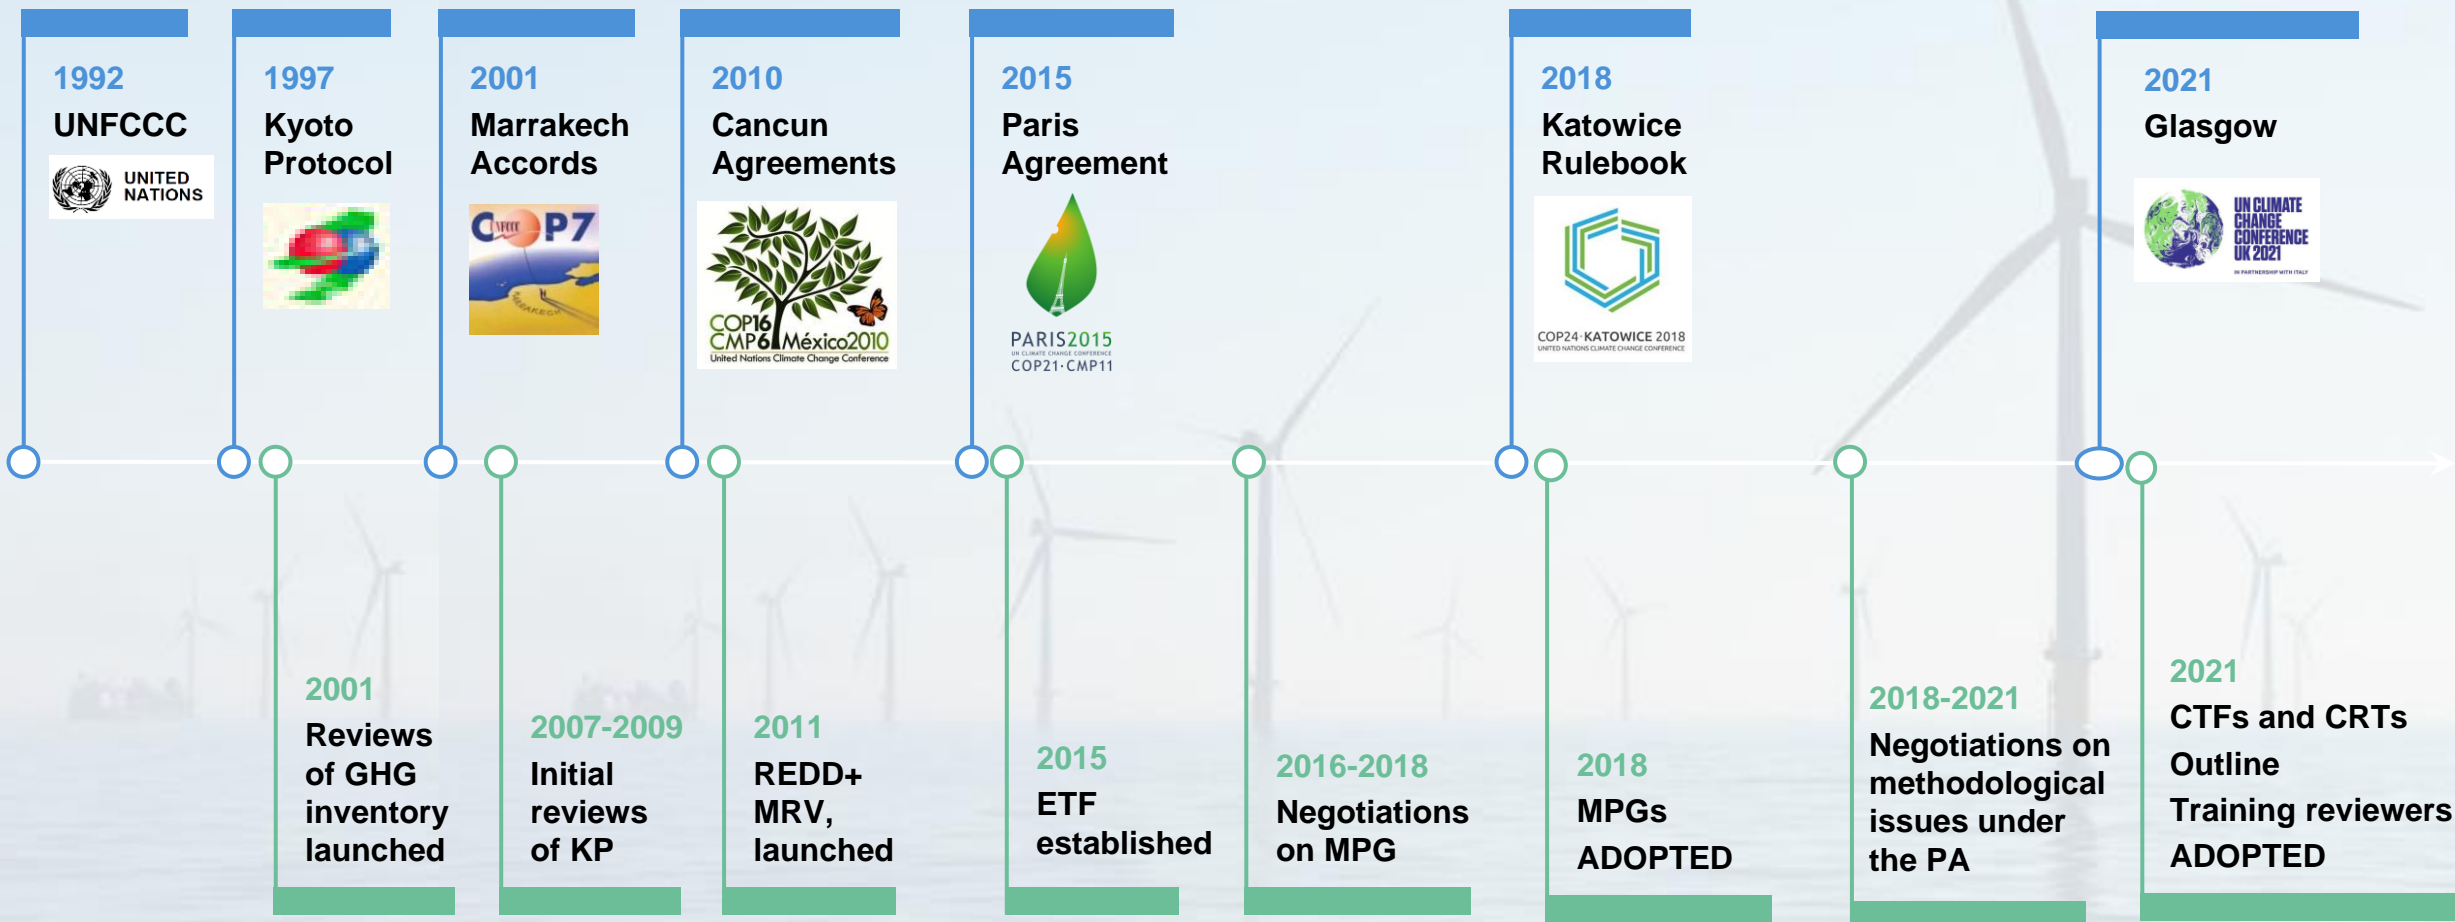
1992
UNFCCC
UNITED NATIONS

1997
Kyoto Protocol

2001
Marrakech Accords
COP7

2010
Cancun Agreements
COP16 CMP6 México2010
United Nations Climate Change Conference

2015
Paris Agreement
PARIS2015
UN CLIMATE CHANGE CONFERENCE
COP21·CMP11

2018
Katowice Rulebook
COP24·KATOWICE 2018
UNITED NATIONS CLIMATE CHANGE CONFERENCE

2021
Glasgow
UN CLIMATE CHANGE CONFERENCE UK 2021
IN PARTNERSHIP WITH ITALY

2001
Reviews of GHG inventory launched

2007-2009
Initial reviews of KP

2011
REDD+ MRV, launched

2015
ETF established

2016-2018
Negotiations on MPG

2018
MPGs ADOPTED

2018-2021
Negotiations on methodological issues under the PA

2021
CTFs and CRTs
Outline
Training reviewers
ADOPTED